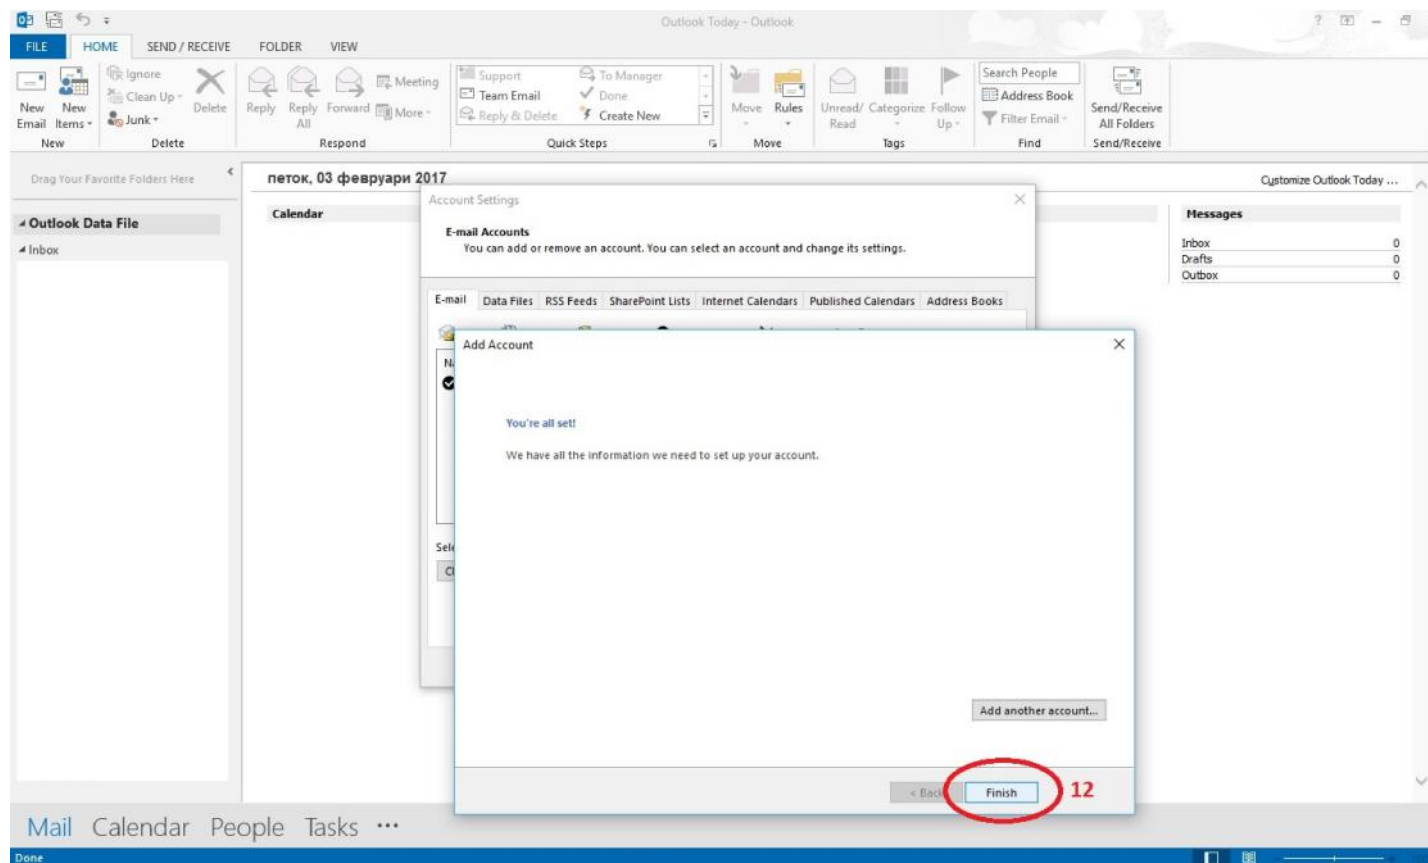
Outlook Today - Outlook

FILE HOME SEND / RECEIVE FOLDER VIEW

New Email New Items Ignore Clean Up Junk Delete
New Delete

Reply Reply All Forward Meeting More
Respond

Support Team Email Reply & Delete To Manager Done Create New
Quick Steps

Move Rules
Move

Unread/Read Categorize Follow Up
Tags

Search People Address Book Filter Email
Find

Send/Receive All Folders
Send/Receive

Drag Your Favorite Folders Here

Outlook Data File
Inbox

петок, 03 февруари 2017

Customize Outlook Today ...

Calendar

Messages
Inbox 0
Drafts 0
Outbox 0

Account Settings

E-mail Accounts
You can add or remove an account. You can select an account and change its settings.

E-mail Data Files RSS Feeds SharePoint Lists Internet Calendars Published Calendars Address Books

Add Account

You're all set!

We have all the information we need to set up your account.

Add another account...

< Back Finish 12

Mail Calendar People Tasks ···

Done